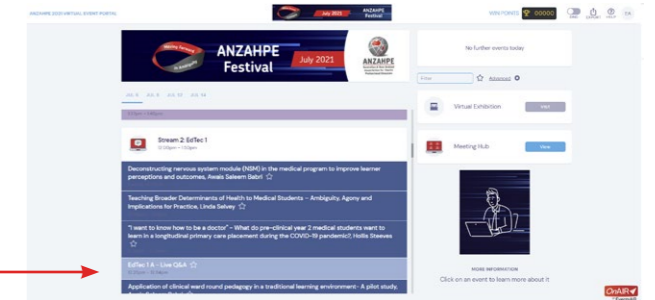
ANZAHPE 2020 VIRTUAL EVENT PORTAL

July 2021 ANZAHPE Festival

WIN POINTS 00000

ANZAHPE Festival July 2021

No further events today

Filter Advanced

Virtual Exhibition Visit

Meeting Hub View

Stream 2: EdTec 1
12:00pm – 1:30pm

Deconstructing nervous system module (NSM) in the medical program to improve learner perceptions and outcomes, Awais Saleem Babri

Teaching Broader Determinants of Health to Medical Students – Ambiguity, Agony and Implications for Practice, Linda Selvey

"I want to know how to be a doctor" – What do pre-clinical year 2 medical students want to learn in a longitudinal primary care placement during the COVID-19 pandemic?, Hollie Steeves

EdTec 1 A - Live Q&A

Application of clinical ward round pedagogy in a traditional learning environment- A pilot study, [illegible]

MORE INFORMATION
Click on an event to learn more about it

OnAIR